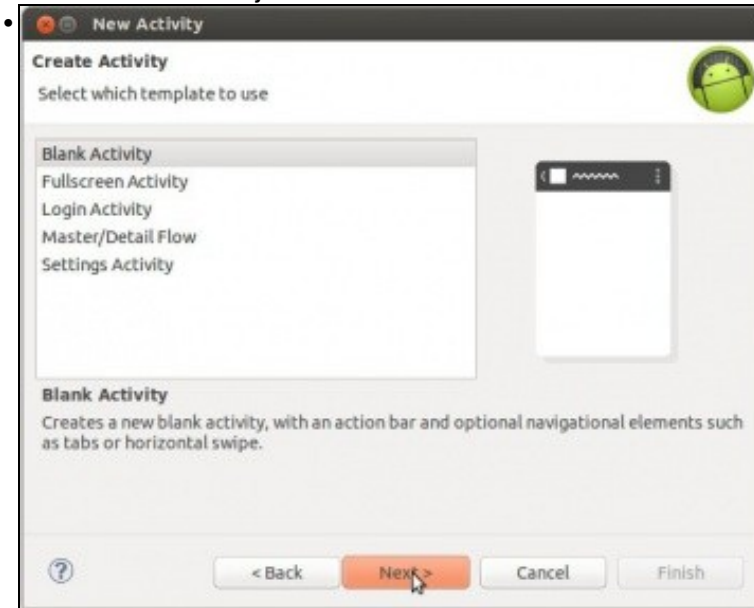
New Activity

Create Activity

Select which template to use

Blank Activity
Fullscreen Activity
Login Activity
Master/Detail Flow
Settings Activity

Blank Activity

Creates a new blank activity, with an action bar and optional navigational elements such as tabs or horizontal swipe.

?

< Back

Next >

Cancel

Finish